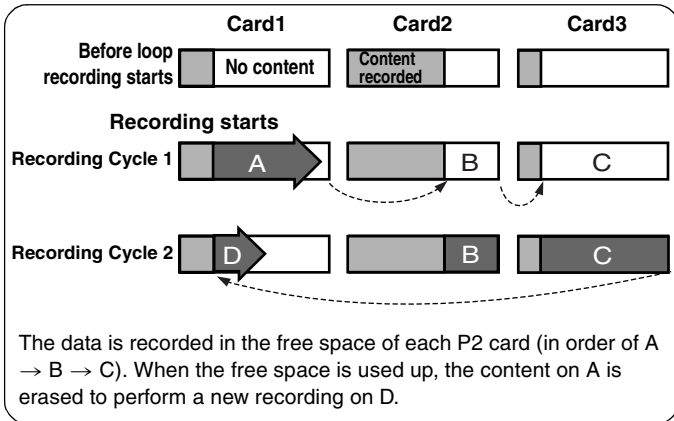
Card1 Card2 Card3

Before loop recording starts

No content

Content recorded

Recording starts

Recording Cycle 1

A

B

C

Recording Cycle 2

D

B

C

The data is recorded in the free space of each P2 card (in order of A $\rightarrow$ B $\rightarrow$ C). When the free space is used up, the content on A is erased to perform a new recording on D.